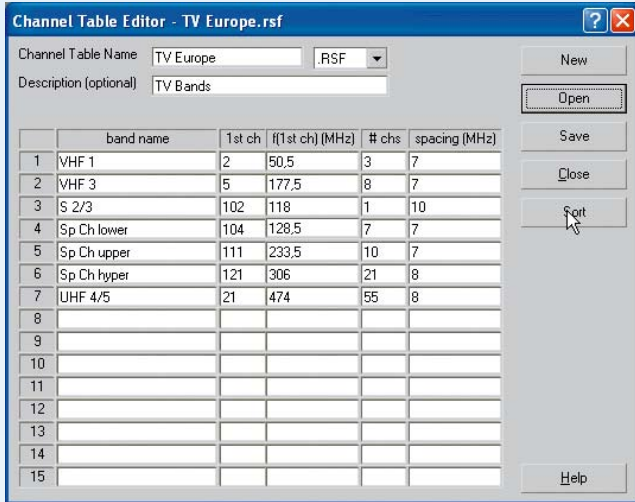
Channel Table Editor - TV Europe.rsf

Channel Table Name TV Europe .RSF

Description (optional) TV Bands

New

Open

Save

Close

Sort

Help

| | band name | 1st ch | f(1st ch) (MHz) | # chs | spacing (MHz) |
|---|---|---|---|---|---|
| 1 | VHF 1 | 2 | 50,5 | 3 | 7 |
| 2 | VHF 3 | 5 | 177,5 | 8 | 7 |
| 3 | S 2/3 | 102 | 118 | 1 | 10 |
| 4 | Sp Ch lower | 104 | 128,5 | 7 | 7 |
| 5 | Sp Ch upper | 111 | 233,5 | 10 | 7 |
| 6 | Sp Ch hyper | 121 | 306 | 21 | 8 |
| 7 | UHF 4/5 | 21 | 474 | 55 | 8 |
| 8 | | | | | |
| 9 | | | | | |
| 10 | | | | | |
| 11 | | | | | |
| 12 | | | | | |
| 13 | | | | | |
| 14 | | | | | |
| 15 | | | | | |